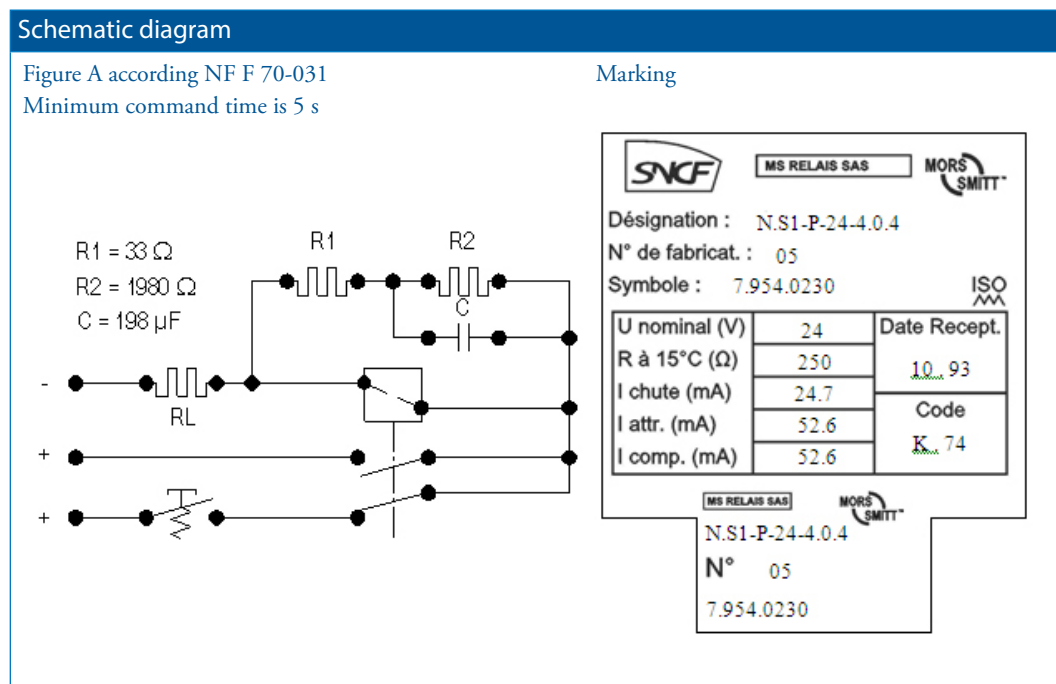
Schematic diagram

Figure A according NF F 70-031
Minimum command time is 5 s

Marking

R1 = 33 Ω
R2 = 1980 Ω
C = 198 µF

R1
R2
C
RL
-
+
+

SNCF
MS RELAIS SAS
MORS SMITT

Désignation : N.S1-P-24-4.0.4
N° de fabricat. : 05
Symbole : 7.954.0230
ISO

| U nominal (V) | 24 | Date Recept. |
|---|---|---|
| R à 15°C (Ω) | 250 | 10. 93 |
| I chute (mA) | 24.7 | Code |
| I attr. (mA) | 52.6 | K. 74 |
| I comp. (mA) | 52.6 | |

MS RELAIS SAS
MORS SMITT
N.S1-P-24-4.0.4
N° 05
7.954.0230